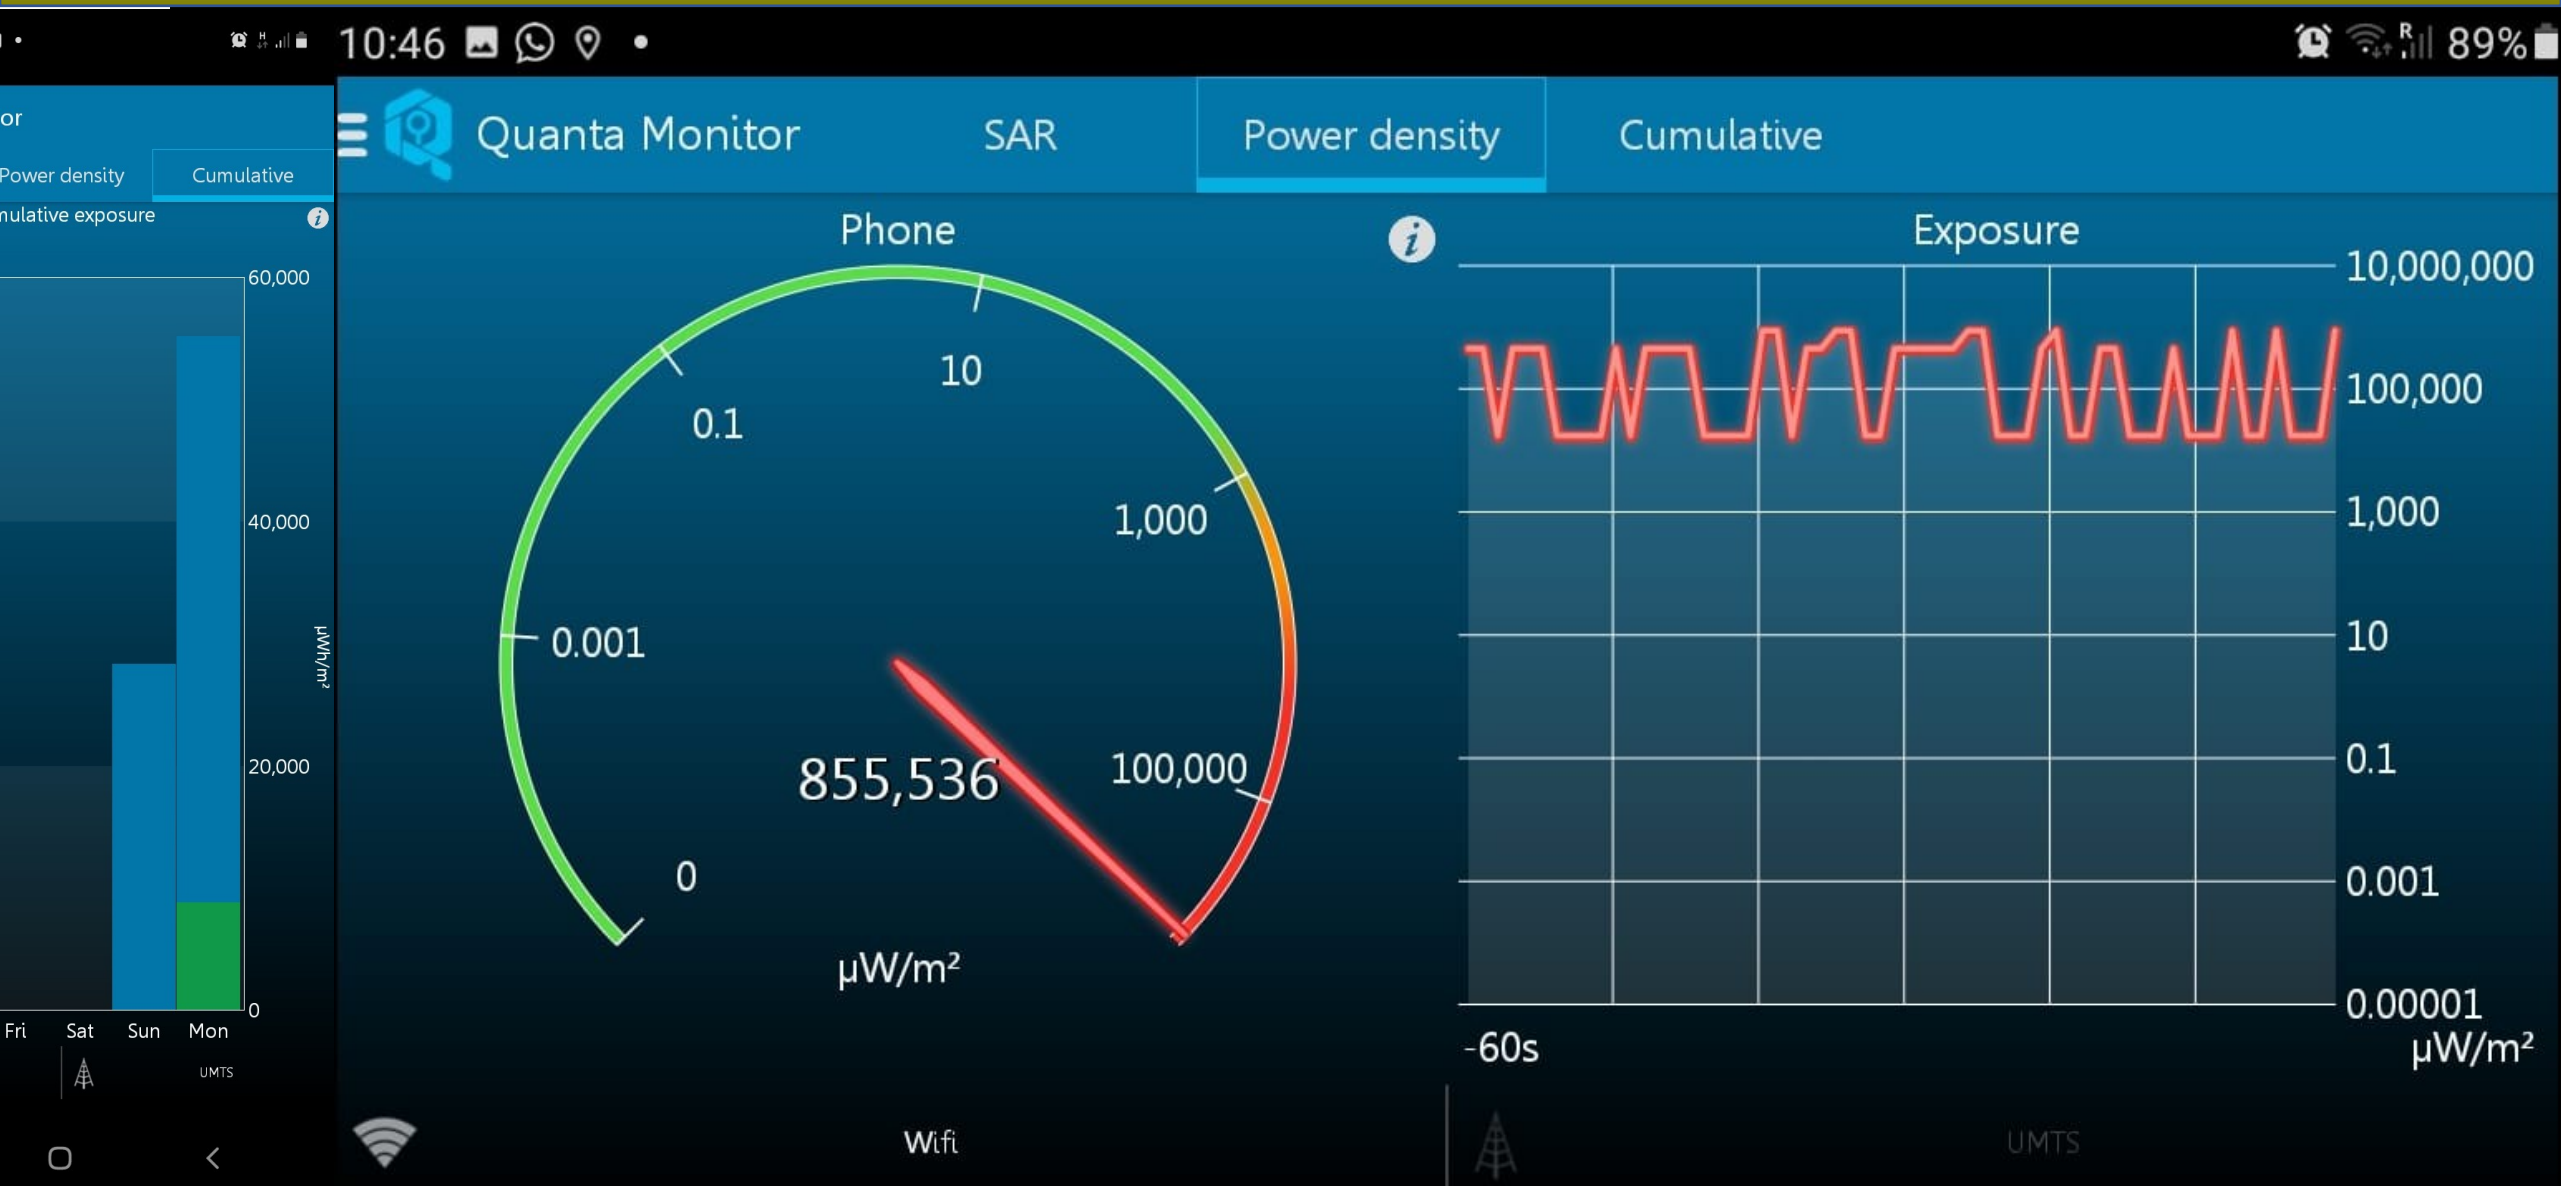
or

Power density Cumulative

mulative exposure

60,000
40,000
20,000
0
µWh/m²

Fri Sat Sun Mon

UMTS

10:46

89%

Quanta Monitor SAR Power density Cumulative

Phone

0.1
10
1,000
0.001
100,000
0

855,536

µW/m²

Exposure

10,000,000
100,000
1,000
10
0.1
0.001
0.00001

-60s

µW/m²

Wifi

UMTS